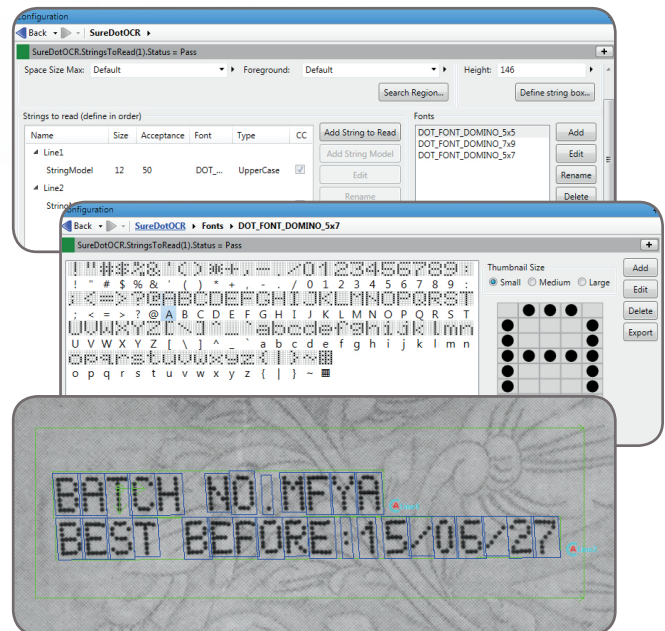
Configuration

Back SureDotOCR

SureDotOCR.StringsToRead(1).Status = Pass

Space Size Max: Default Foreground: Default Height: 146

Search Region... Define string box...

Strings to read (define in order)

| Name | Size | Acceptance | Font | Type | CC |
|---|---|---|---|---|---|
| Line1 | | | | | |
| StringModel | 12 | 50 | DOT_... | UpperCase | |
| Line2 | | | | | |
| String | | | | | |

Add String to Read
Add String Model
Edit
Rename

Fonts
DOT_FONT_DOMINO_5x5
DOT_FONT_DOMINO_7x9
DOT_FONT_DOMINO_5x7

Add
Edit
Rename
Delete

Configuration

Back SureDotOCR > Fonts > DOT_FONT_DOMINO_5x7

SureDotOCR.StringsToRead(1).Status = Pass

! " # $ % & ' ( ) * + , - . / 0 1 2 3 4 5 6 7 8 9 :
; < = > ? @ A B C D E F G H I J K L M N O P Q R S T
U V W X Y Z [ \ ] ^ _ ` a b c d e f g h i j k l m n
o p q r s t u v w x y z { | } ~

Thumbnail Size
Small Medium Large

Add
Edit
Delete
Export

BATCH NO.MFYA
BEST BEFORE:15/06/27